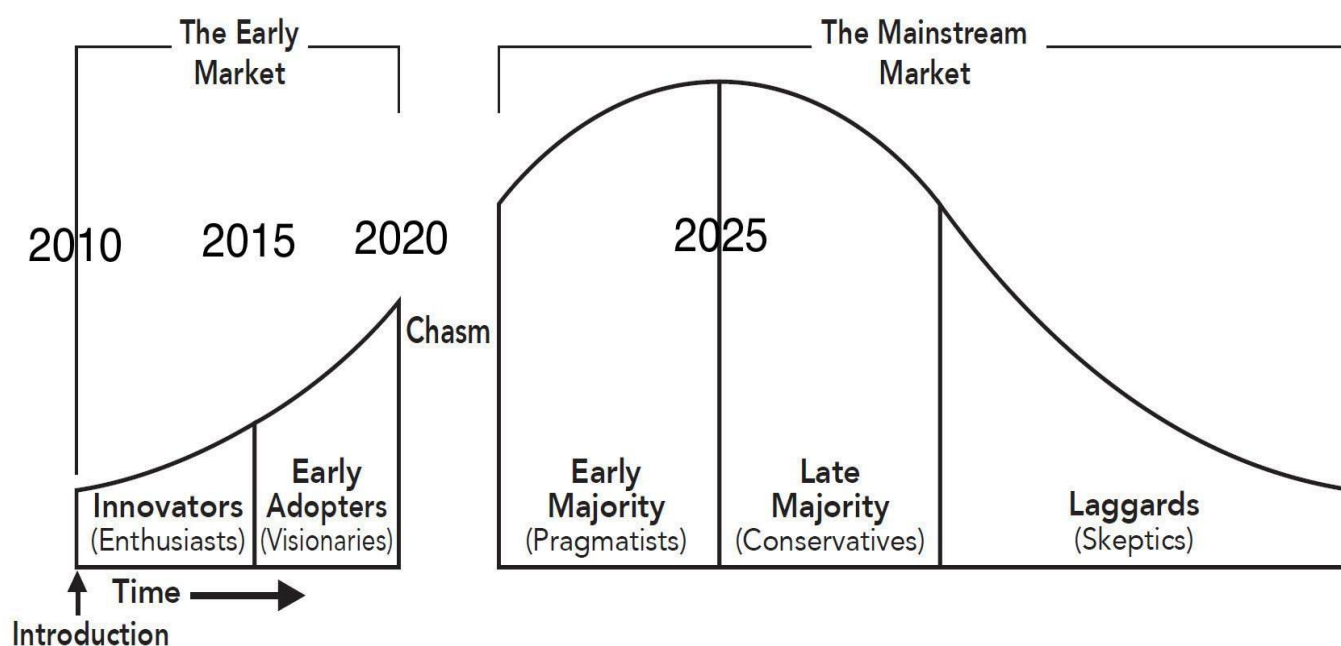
The Early Market

The Mainstream Market

2010

2015

2020

2025

Chasm

Innovators
(Enthusiasts)

Early
Adopters
(Visionaries)

Early
Majority
(Pragmatists)

Late
Majority
(Conservatives)

Laggards
(Skeptics)

Time

Introduction